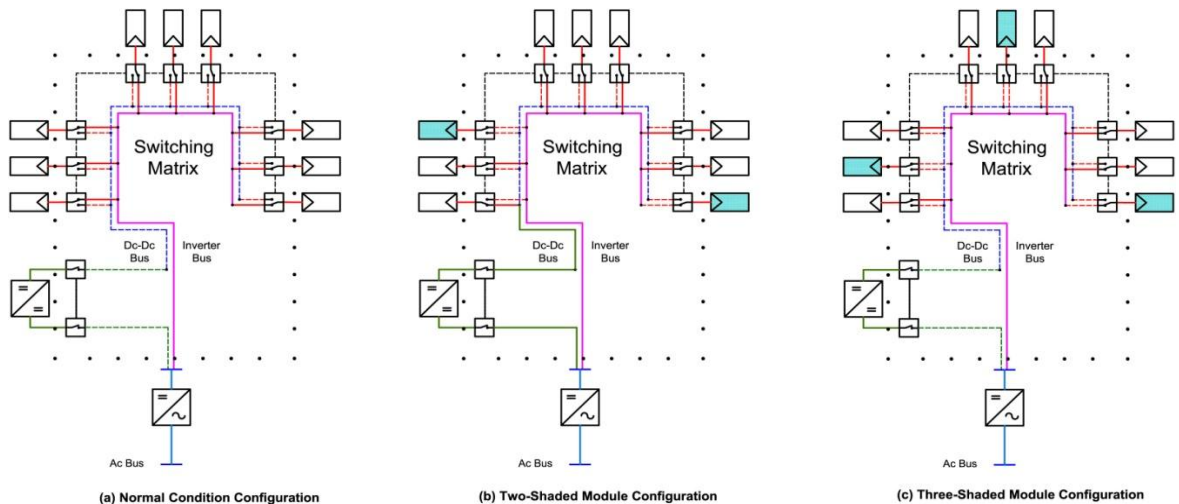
Switching Matrix

Dc-Dc Bus

Inverter Bus

Ac Bus

(a) Normal Condition Configuration

Switching Matrix

Dc-Dc Bus

Inverter Bus

Ac Bus

(b) Two-Shaded Module Configuration

Switching Matrix

Dc-Dc Bus

Inverter Bus

Ac Bus

(c) Three-Shaded Module Configuration